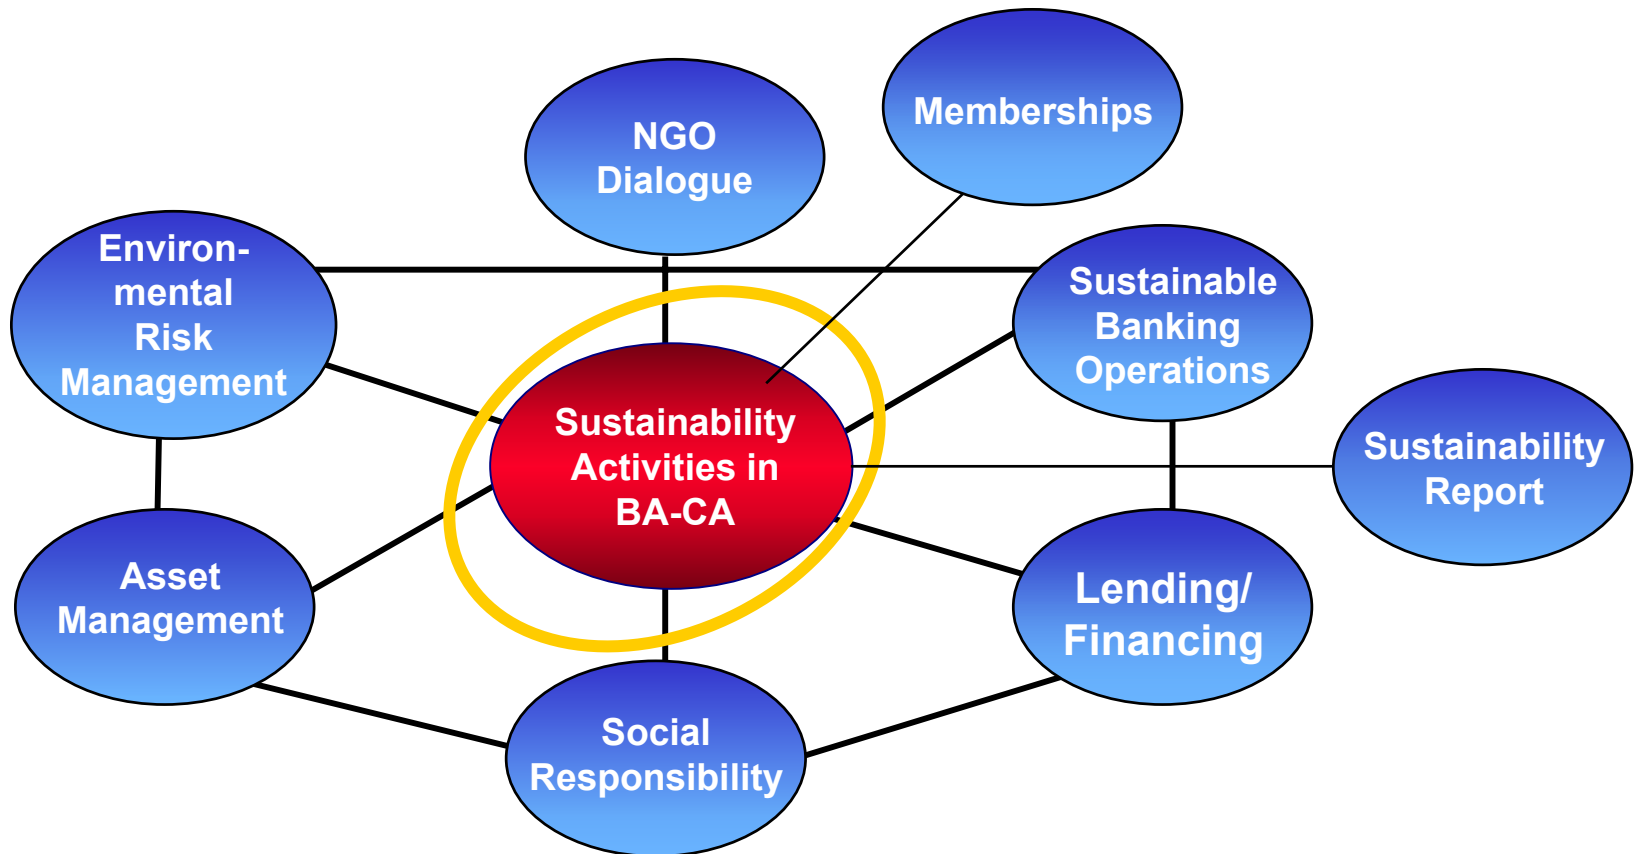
NGO Dialogue

Memberships

Environmental Risk Management

Sustainable Banking Operations

Sustainability Activities in BA-CA

Sustainability Report

Asset Management

Lending/ Financing

Social Responsibility